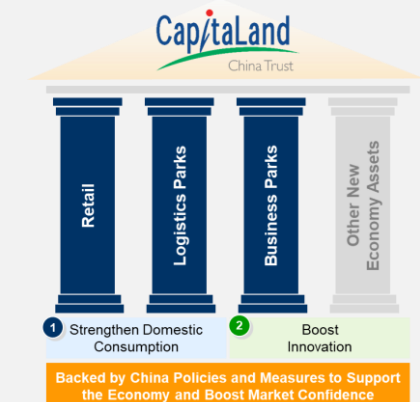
CapitaLand
China Trust

Retail

Logistics Parks

Business Parks

Other New Economy Assets

1 Strengthen Domestic Consumption

2 Boost Innovation

Backed by China Policies and Measures to Support the Economy and Boost Market Confidence